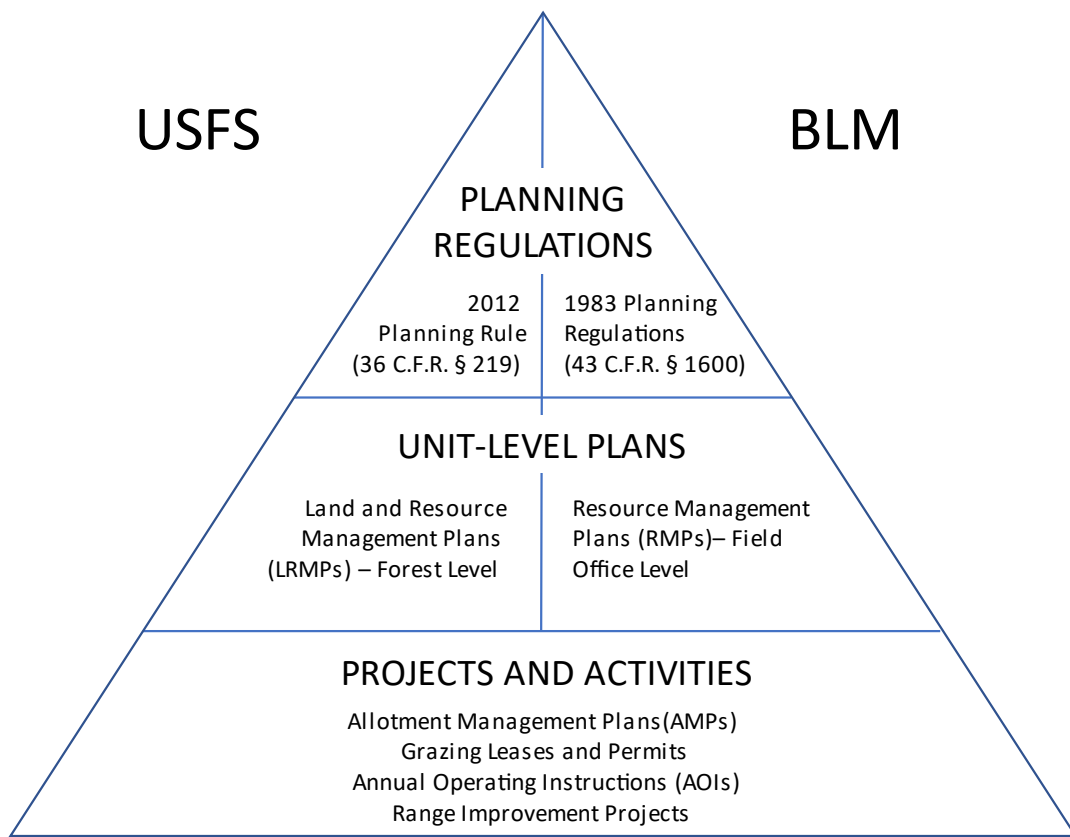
USFS

BLM

PLANNING REGULATIONS

2012 Planning Rule (36 C.F.R. § 219)

1983 Planning Regulations (43 C.F.R. § 1600)

UNIT-LEVEL PLANS

Land and Resource Management Plans (LRMPs) – Forest Level

Resource Management Plans (RMPs)– Field Office Level

PROJECTS AND ACTIVITIES

Allotment Management Plans(AMPs)
Grazing Leases and Permits
Annual Operating Instructions (AOIs)
Range Improvement Projects